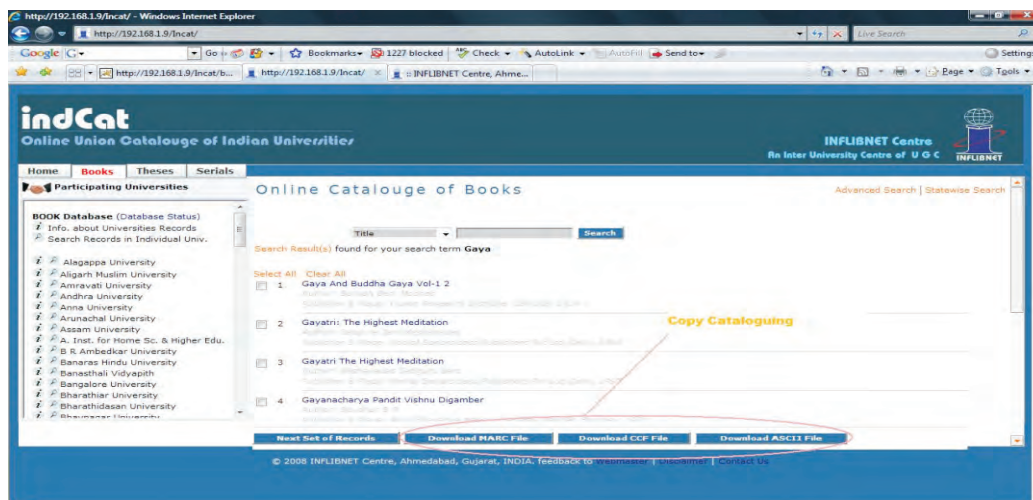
http://192.168.1.9/Incat/ - Windows Internet Explorer

http://192.168.1.9/Incat/

Live Search

Google G- Go Bookmarks 1227 blocked Check AutoLink AutoFill Send to Settings

http://192.168.1.9/Incat/b... http://192.168.1.9/Incat/ :: INFLIBNET Centre, Ahme... Page Tools

indCat

Online Union Catalogue of Indian Universities

INFLIBNET Centre

An Inter University Centre of U G C

INFLIBNET

Home Books Theses Serials

Participating Universities

BOOK Database (Database Status)

Info. about Universities Records

Search Records in Individual Univ.

Alagappa University

Aligarh Muslim University

Amravati University

Andhra University

Anna University

Arunachal University

Assam University

A. Inst. for Home Sc. & Higher Edu.

B R Ambedkar University

Banaras Hindu University

Banasthali Vidyapith

Bangalore University

Bharathiar University

Bharathidasan University

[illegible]

Online Catalouge of Books

Advanced Search | Statewise Search

Title Search

Search Result(s) found for your search term Gaya

Select All Clear All

1 Gaya And Buddha Gaya Vol-1 2

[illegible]

2 Gayatri: The Highest Meditation

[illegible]

3 Gayatri The Highest Meditation

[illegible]

4 Gayanacharya Pandit Vishnu Digamber

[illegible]

Copy Cataloguing

Next Set of Records Download MARC File Download CCF File Download ASCII File

© 2008 INFLIBNET Centre, Ahmedabad, Gujarat, INDIA. Feedback to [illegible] | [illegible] | Contact Us